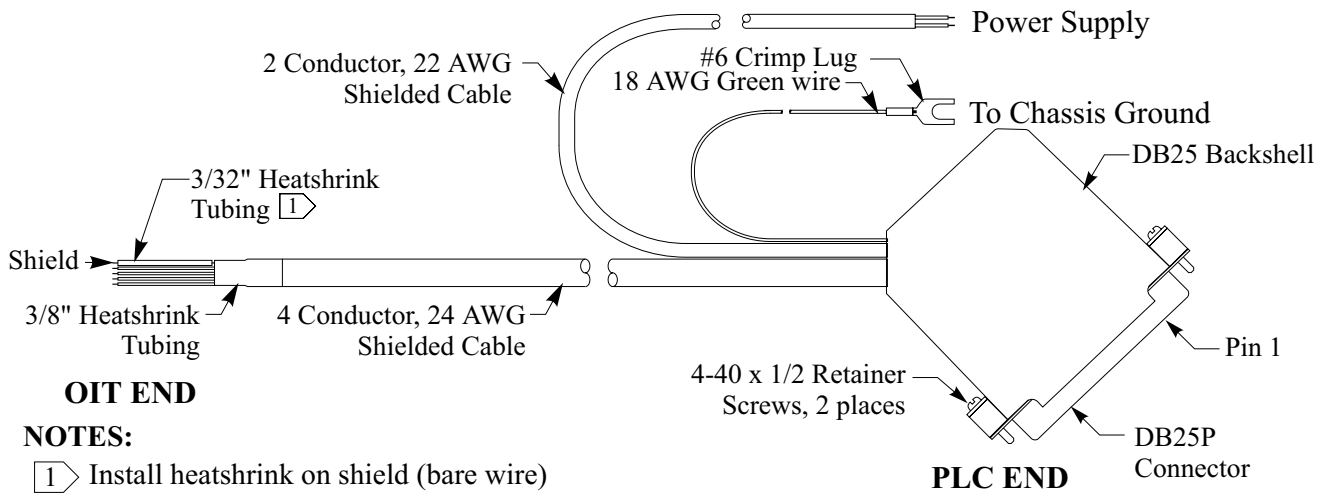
Power Supply

2 Conductor, 22 AWG
Shielded Cable

#6 Crimp Lug

18 AWG Green wire

To Chassis Ground

DB25 Backshell

3/32" Heatshrink
Tubing 1

Shield

3/8" Heatshrink
Tubing

4 Conductor, 24 AWG
Shielded Cable

Pin 1

OIT END

4-40 x 1/2 Retainer
Screws, 2 places

DB25P
Connector

NOTES:

1 Install heatshrink on shield (bare wire)

PLC END